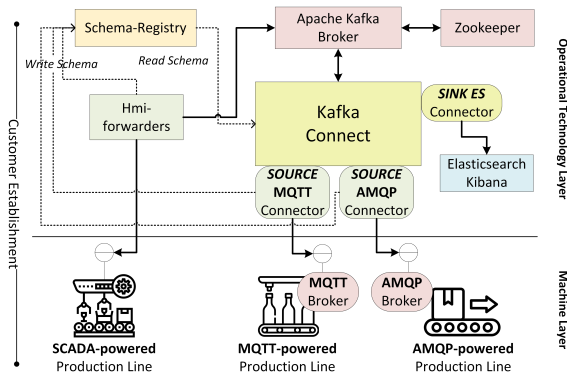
Customer Establishment

Schema-Registry

Write Schema

Read Schema

Apache Kafka Broker

Zookeeper

Hmi-forwarders

Kafka Connect

SINK ES Connector

Elasticsearch Kibana

SOURCE MQTT Connector

SOURCE AMQP Connector

Operational Technology Layer

MQTT Broker

AMQP Broker

Machine Layer

SCADA-powered Production Line

MQTT-powered Production Line

AMQP-powered Production Line